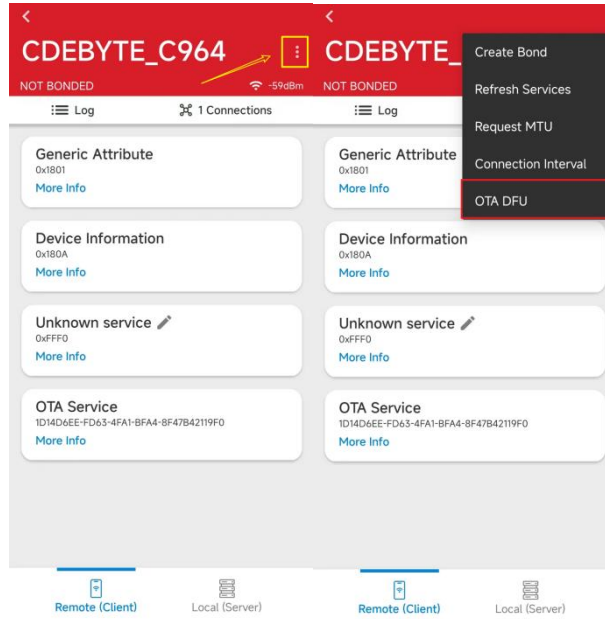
CDEBYTE_C964
NOT BONDED
-59dBm
Log
1 Connections

Generic Attribute
0x1801
More Info

Device Information
0x180A
More Info

Unknown service
0xFFF0
More Info

OTA Service
1D14D6EE-FD63-4FA1-BFA4-8F47B42119F0
More Info

Remote (Client)
Local (Server)

CDEBYTE_
NOT BONDED
Log

Create Bond
Refresh Services
Request MTU
Connection Interval
OTA DFU

Generic Attribute
0x1801
More Info

Device Information
0x180A
More Info

Unknown service
0xFFF0
More Info

OTA Service
1D14D6EE-FD63-4FA1-BFA4-8F47B42119F0
More Info

Remote (Client)
Local (Server)